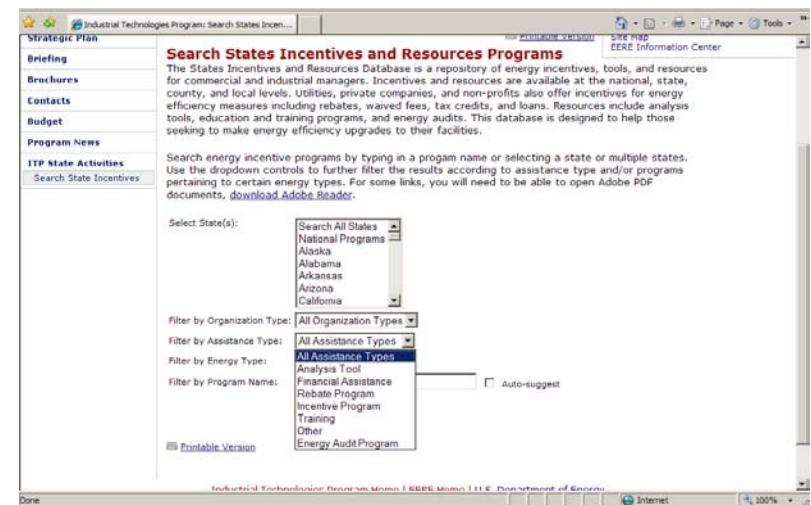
Industrial Technologies Program: Search States Incen...

Page · Tools ·

Strategic Plan
Briefing
Brochures
Contacts
Budget
Program News
ITP State Activities
Search State Incentives

Printable Version

Site Map
EERE Information Center

Search States Incentives and Resources Programs

The States Incentives and Resources Database is a repository of energy incentives, tools, and resources for commercial and industrial managers. Incentives and resources are available at the national, state, county, and local levels. Utilities, private companies, and non-profits also offer incentives for energy efficiency measures including rebates, waived fees, tax credits, and loans. Resources include analysis tools, education and training programs, and energy audits. This database is designed to help those seeking to make energy efficiency upgrades to their facilities.

Search energy incentive programs by typing in a progam name or selecting a state or multiple states. Use the dropdown controls to further filter the results according to assistance type and/or programs pertaining to certain energy types. For some links, you will need to be able to open Adobe PDF documents, download Adobe Reader.

Select State(s):
Search All States
National Programs
Alaska
Alabama
Arkansas
Arizona
California

Filter by Organization Type: All Organization Types
Filter by Assistance Type: All Assistance Types
Filter by Energy Type:
Filter by Program Name:
All Assistance Types
Analysis Tool
Financial Assistance
Rebate Program
Incentive Program
Training
Other
Energy Audit Program

Auto-suggest

Printable Version

Industrial Technologies Program Home | EERE Home | U.S. Department of Energy

Done
Internet
100%